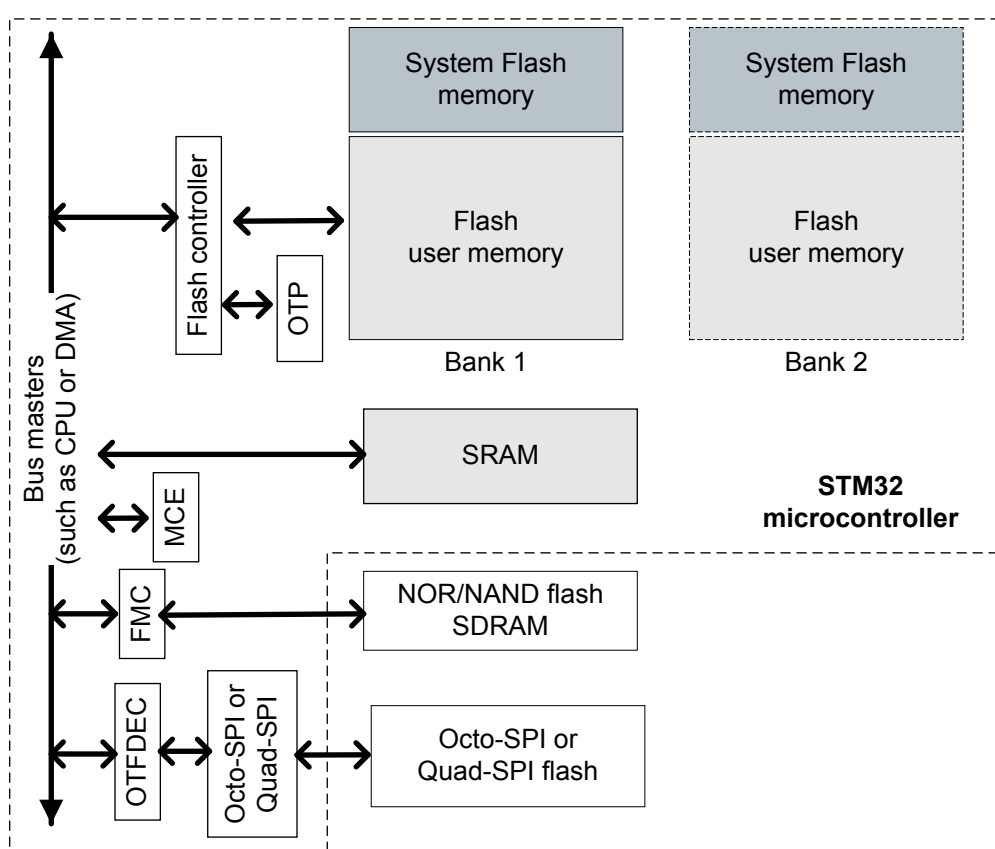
System Flash memory

Flash user memory

Bank 1

System Flash memory

Flash user memory

Bank 2

Flash controller

OTP

Bus masters (such as CPU or DMA)

SRAM

MCE

STM32 microcontroller

FMC

NOR/NAND flash SDRAM

OTFDEC

Octo-SPI or Quad-SPI

Octo-SPI or Quad-SPI flash